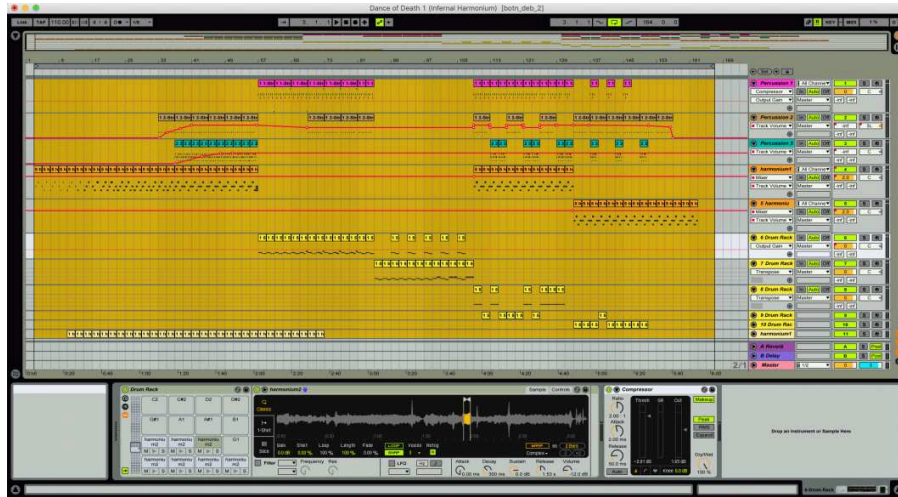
Dance of Death 1 (Infernal Harmonium) [botn_deb_2]

Link TAP 110.00 4 / 4 1 Bar

3 . 1 . 1

3 . 1 . 1 84 . 0 . 0

KEY MIDI

1 9 17 25 33 41 49 57 65 73 81 89 97 105 113 121 129 137 145 153 161 169

Percussion 1 All Channel Compressor Output Gain Master 1

Percussion 2 Track Volume Master 2

Percussion 3 3

harmonium1 All Channel Mixer Track Volume Master 4

5 harmonu All Channel Mixer Master 5

6 Drum Rack Output Gain Master 6

7 Drum Rack Transpose Master 7

8 Drum Rack Transpose Master 8

9 Drum Rack 9

10 Drum Rac 10

harmonium1 11

A Reverb A

B Delay B

Master 1/2

0:00 0:20 0:40 1:00 1:20 1:40 2:00 2:20 2:40 3:00 3:20 3:40 4:00 4:20 4:40 5:00 5:20 5:40 6:00

Drum Rack

C2 C#2 D2 D#2

G#1 A1 A#1 B1

harmonium2 harmonium2 harmonium2 G1

M S M S M S M S

harmonium2

Sample Controls

Classic 1-Shot Slice

Gain Start Loop Length Fade LOOP Voices Retrig

Filter Frequency Res. LFO

Attack Decay Sustain Release Volume

Compressor

Ratio Attack Release Auto Thresh GR Out Makeup Peak RMS Expand Dry/Wet

Drop an Instrument or Sample Here

6-Drum Rack